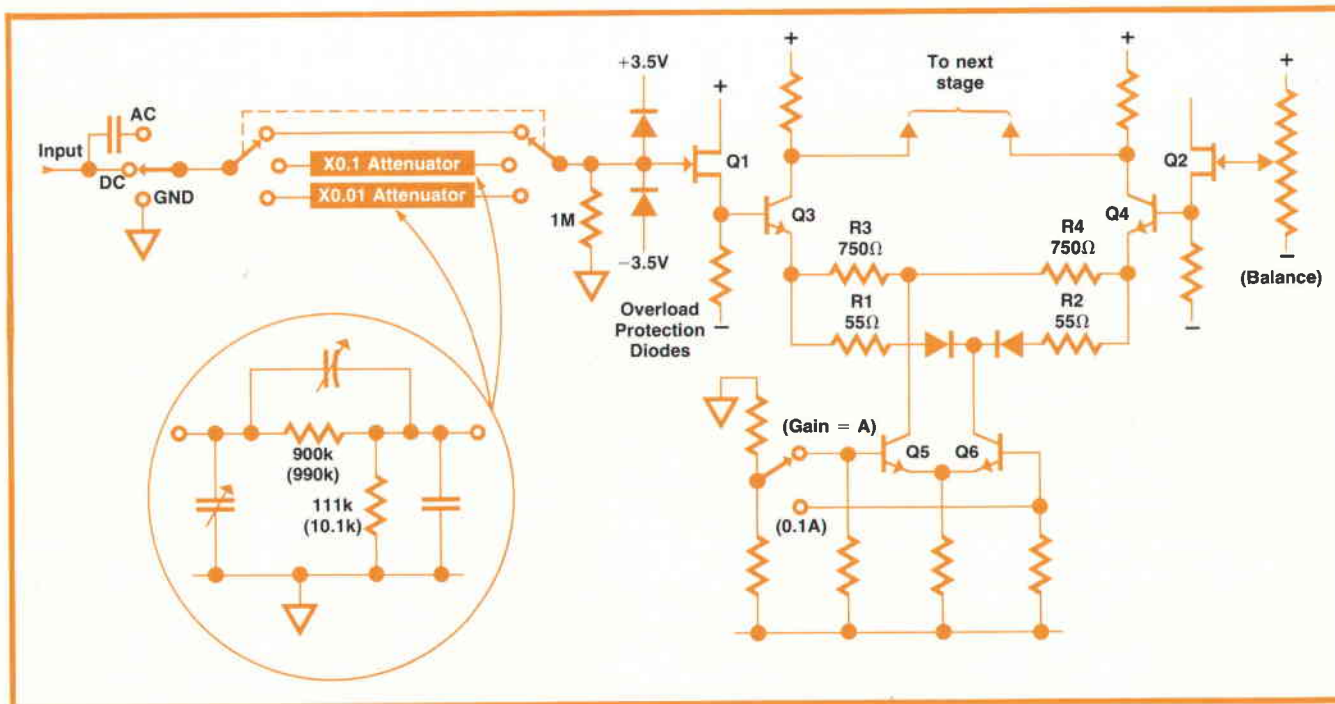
+3.5V
+
+
To next stage
+
+
AC
Input
DC
GND
X0.1 Attenuator
X0.01 Attenuator
Q1
Q3
Q2
Q4
1M
R3
$750\Omega$
R4
$750\Omega$
$-3.5V$
(Balance)
Overload Protection Diodes
R1
$55\Omega$
R2
$55\Omega$
(Gain = A)
Q5
Q6
900k
(990k)
111k
(10.1k)
(0.1A)